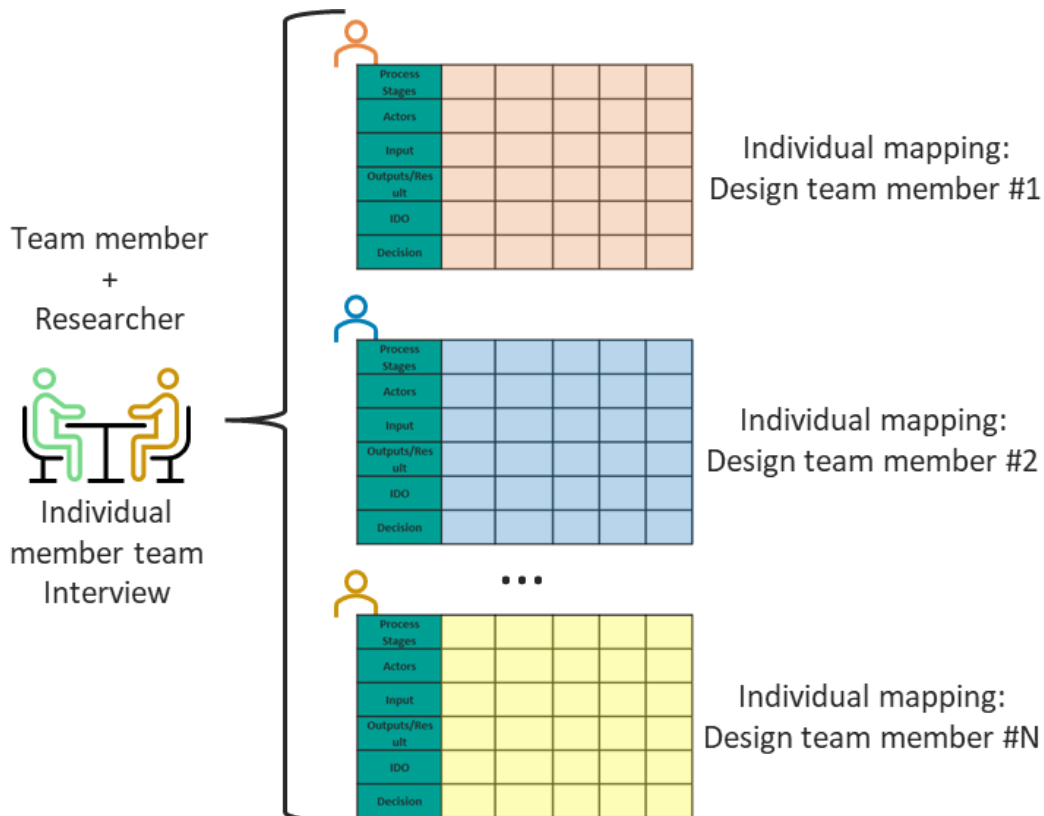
Team member
+
Researcher

Individual member team Interview

| Process Stages | | | | | |
|---|---|---|---|---|---|
| Actors | | | | | |
| Input | | | | | |
| Outputs/Result | | | | | |
| IDO | | | | | |
| Decision | | | | | |

Individual mapping: Design team member #1

| Process Stages | | | | | |
|---|---|---|---|---|---|
| Actors | | | | | |
| Input | | | | | |
| Outputs/Result | | | | | |
| IDO | | | | | |
| Decision | | | | | |

Individual mapping: Design team member #2

...

| Process Stages | | | | | |
|---|---|---|---|---|---|
| Actors | | | | | |
| Input | | | | | |
| Outputs/Result | | | | | |
| IDO | | | | | |
| Decision | | | | | |

Individual mapping: Design team member #N